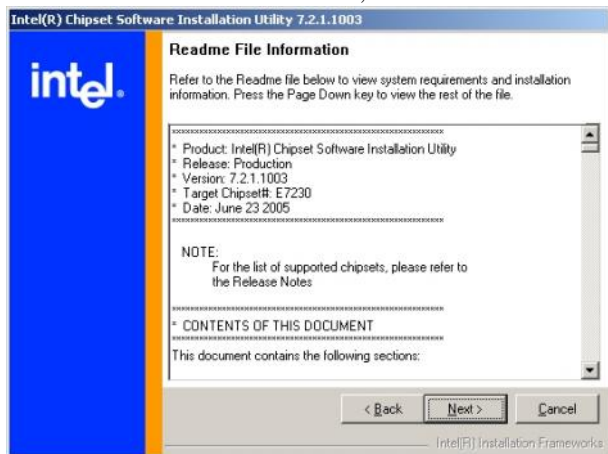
Intel(R) Chipset Software Installation Utility 7.2.1.1003

intel.

Readme File Information

Refer to the Readme file below to view system requirements and installation information. Press the Page Down key to view the rest of the file.

************************************************************
* Product: Intel(R) Chipset Software Installation Utility
* Release: Production
* Version: 7.2.1.1003
* Target Chipset#: E7230
* Date: June 23 2005
************************************************************

NOTE:
For the list of supported chipsets, please refer to the Release Notes

************************************************************
* CONTENTS OF THIS DOCUMENT
************************************************************
This document contains the following sections:

< Back
Next >
Cancel

Intel(R) Installation Frameworks